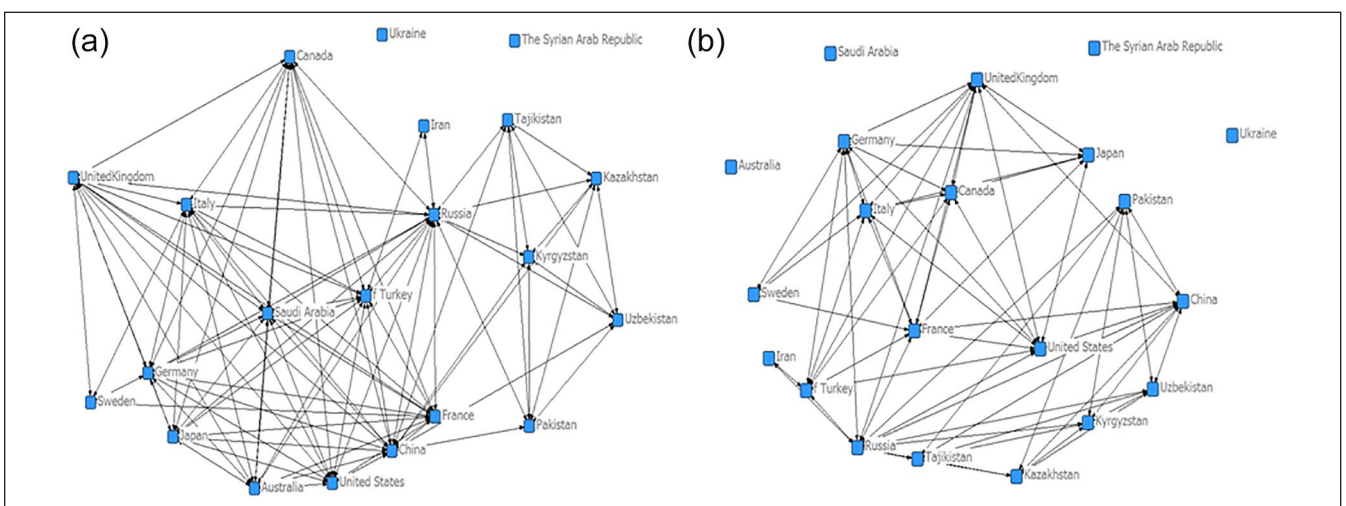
(a)

Ukraine

The Syrian Arab Republic

Canada

Iran

Tajikistan

UnitedKingdom

Kazakhstan

Italy

Russia

Kyrgyzstan

Saudi Arabia

Turkey

Uzbekistan

Germany

Sweden

France

Pakistan

Japan

China

Australia

United States

(b)

Saudi Arabia

The Syrian Arab Republic

UnitedKingdom

Germany

Ukraine

Japan

Australia

Canada

Italy

Pakistan

Sweden

China

France

United States

Iran

Turkey

Uzbekistan

Kyrgyzstan

Russia

Tajikistan

Kazakhstan